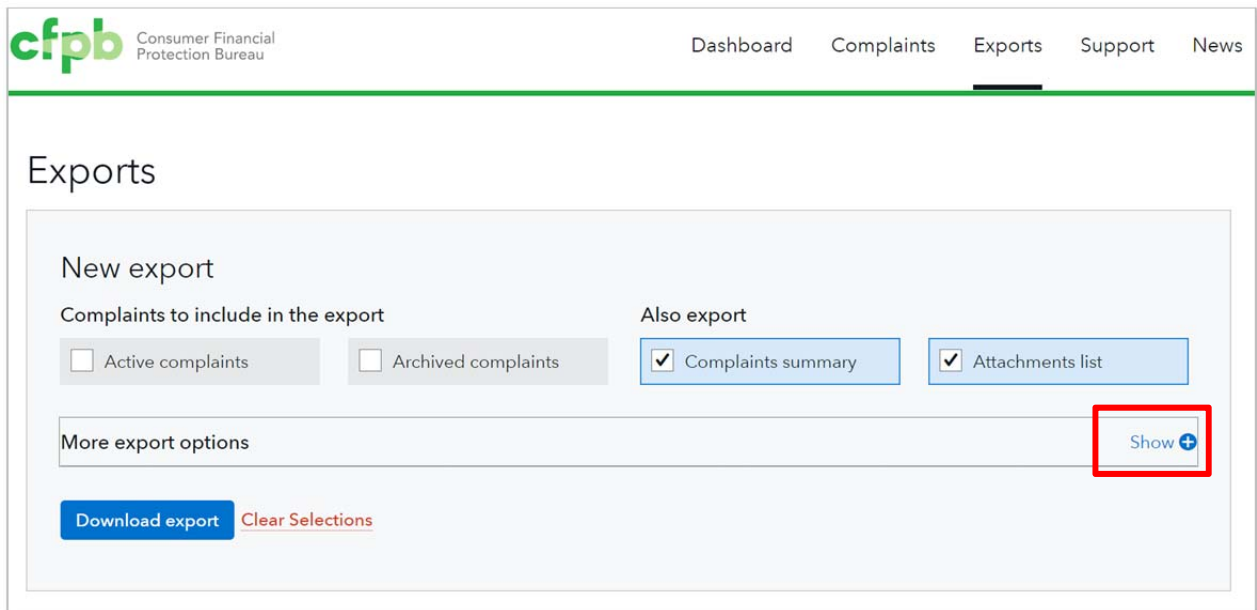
cfpb Consumer Financial Protection Bureau

Dashboard Complaints Exports Support News

Exports

New export

Complaints to include in the export

Active complaints

Archived complaints

Also export

Complaints summary

Attachments list

More export options

Show

Download export

Clear Selections